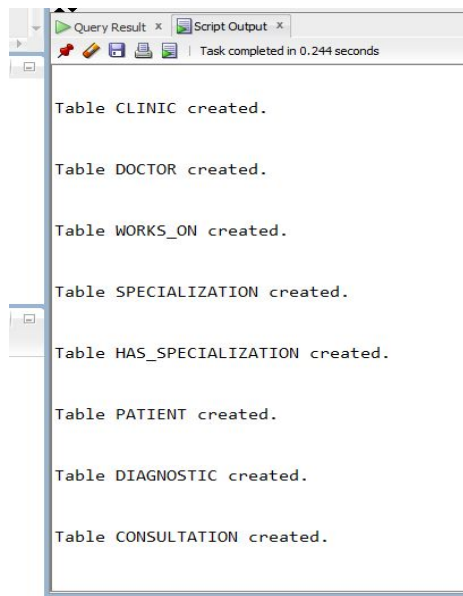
Query Result × Script Output ×
| Task completed in 0.244 seconds

Table CLINIC created.

Table DOCTOR created.

Table WORKS_ON created.

Table SPECIALIZATION created.

Table HAS_SPECIALIZATION created.

Table PATIENT created.

Table DIAGNOSTIC created.

Table CONSULTATION created.